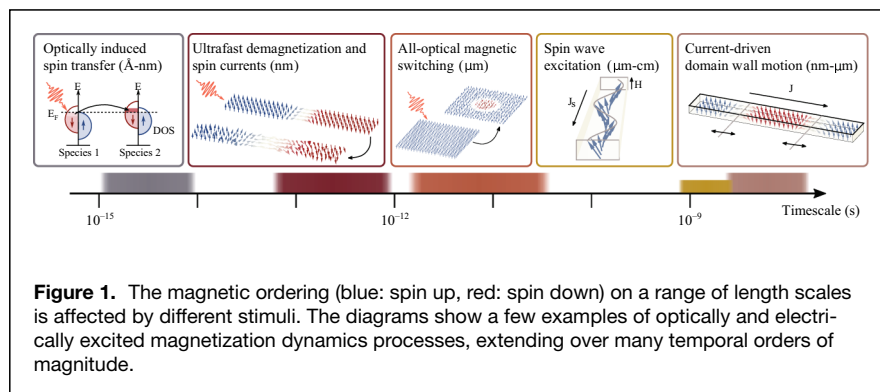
Optically induced spin transfer (Å-nm)

E

E

$E_F$

DOS

Species 1

Species 2

Ultrafast demagnetization and spin currents (nm)

All-optical magnetic switching (μm)

Spin wave excitation (μm-cm)

H

$J_S$

Current-driven domain wall motion (nm-μm)

J

$10^{-15}$

$10^{-12}$

$10^{-9}$

Timescale (s)

**Figure 1.** The magnetic ordering (blue: spin up, red: spin down) on a range of length scales is affected by different stimuli. The diagrams show a few examples of optically and electrically excited magnetization dynamics processes, extending over many temporal orders of magnitude.